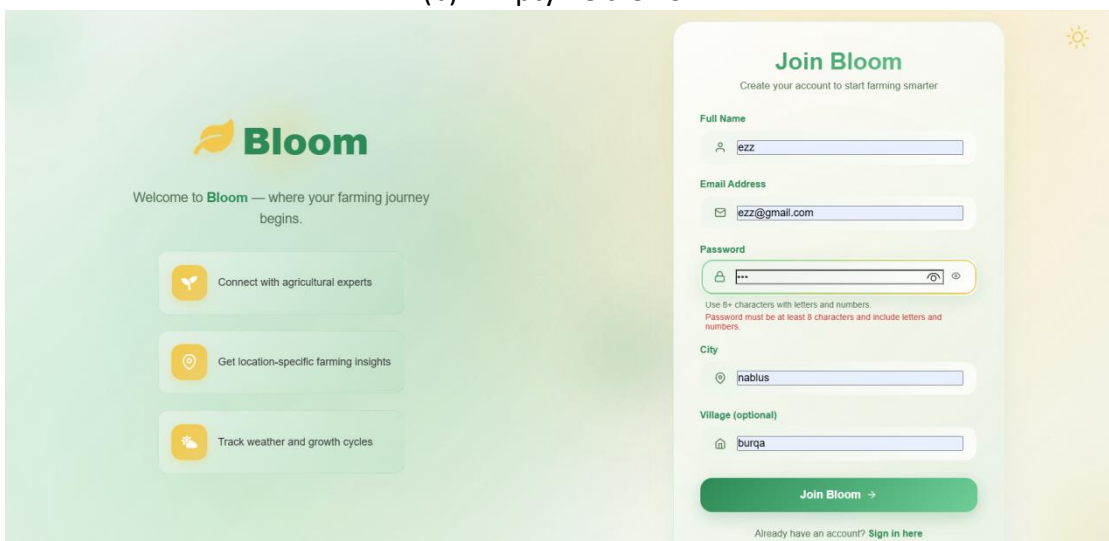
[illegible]

Bloom

Welcome to Bloom — where your farming journey begins.

Connect with agricultural experts

Get location-specific farming insights

Track weather and growth cycles

Join Bloom

Create your account to start farming smarter

Full Name

ezz

Email Address

ezz@gmail.com

Password

•••

Use 8+ characters with letters and numbers.

Password must be at least 8 characters and include letters and numbers.

City

nablus

Village (optional)

burqa

Join Bloom →

Already have an account? Sign in here